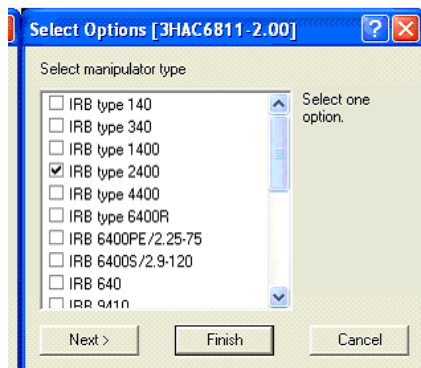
Select Options [3HAC6811-2.00]

Select manipulator type

IRB type 140
IRB type 340
IRB type 1400
IRB type 2400
IRB type 4400
IRB type 6400R
IRB 6400PE/2.25-75
IRB 6400S/2.9-120
IRB 640
IRB 9410

Select one option.

Next >
Finish
Cancel